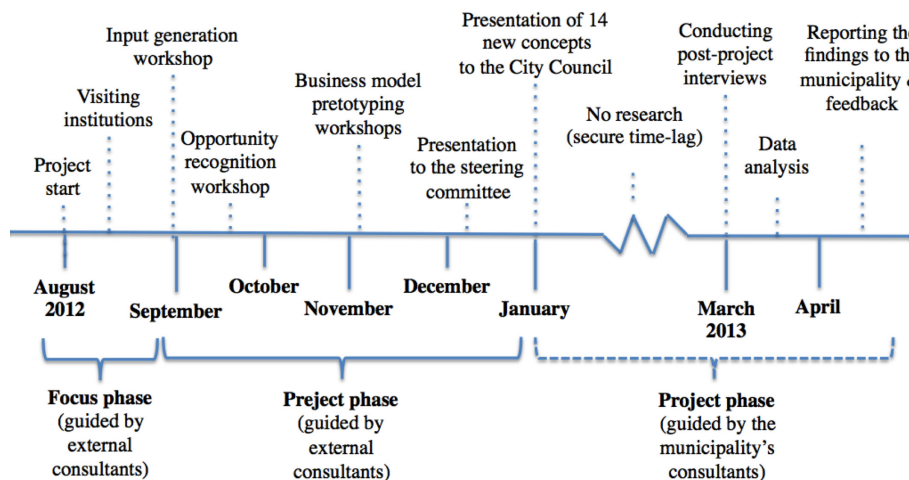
Input generation workshop

Visiting institutions

Project start

Opportunity recognition workshop

Business model pretotyping workshops

Presentation to the steering committee

Presentation of 14 new concepts to the City Council

No research (secure time-lag)

Conducting post-project interviews

Data analysis

Reporting th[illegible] findings to th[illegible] municipality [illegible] feedback

August 2012

September

October

November

December

January

March 2013

April

Focus phase (guided by external consultants)

Preject phase (guided by external consultants)

Project phase (guided by the municipality's consultants)